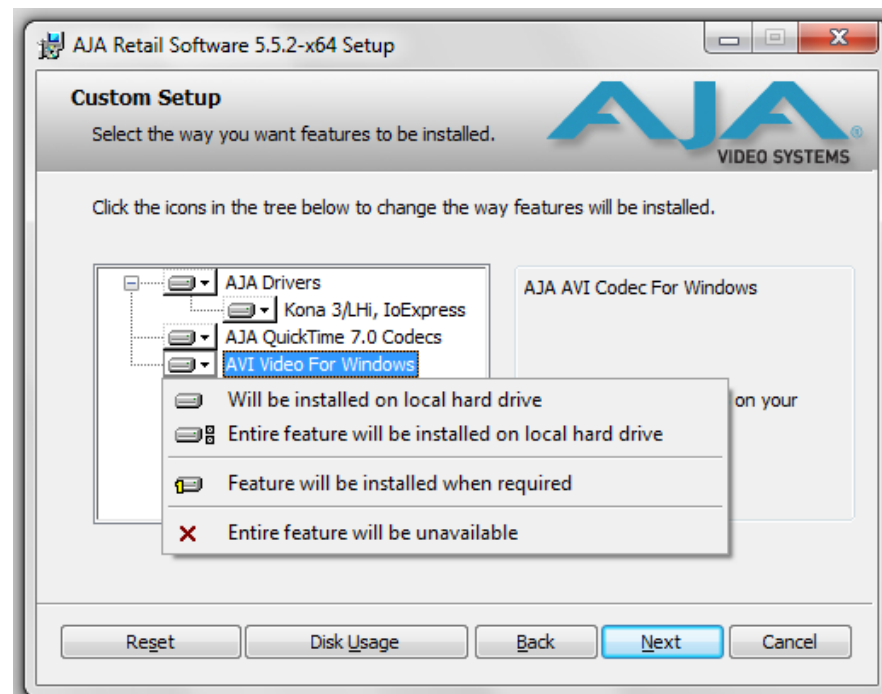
AJA Retail Software 5.5.2-x64 Setup

Custom Setup

Select the way you want features to be installed.

AJA® VIDEO SYSTEMS

Click the icons in the tree below to change the way features will be installed.

AJA Drivers
Kona 3/LHi, IoExpress
AJA QuickTime 7.0 Codecs
AVI Video For Windows

AJA AVI Codec For Windows

on your

Will be installed on local hard drive
Entire feature will be installed on local hard drive
Feature will be installed when required
Entire feature will be unavailable

Reset
Disk Usage
Back
Next
Cancel